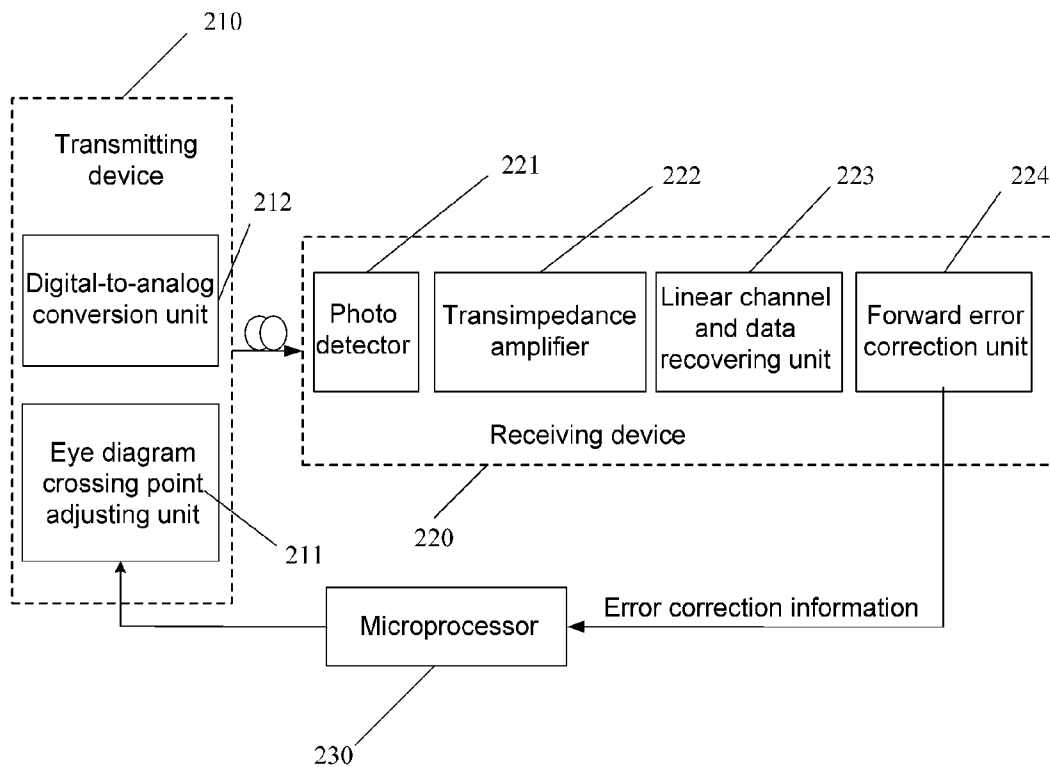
210

Transmitting device

212

Digital-to-analog conversion unit

Eye diagram crossing point adjusting unit

211

221

222

223

224

Photo detector

Transimpedance amplifier

Linear channel and data recovering unit

Forward error correction unit

Receiving device

220

Error correction information

Microprocessor

230